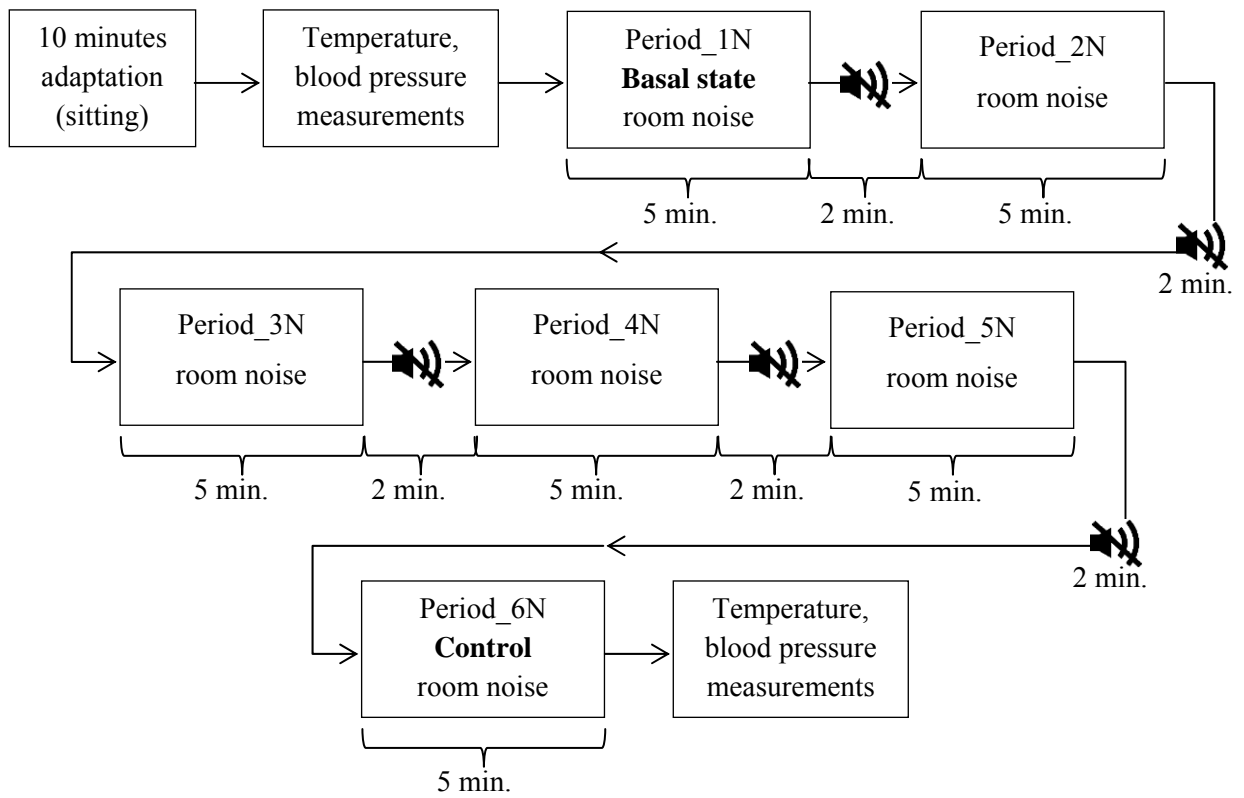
10 minutes adaptation (sitting)

Temperature, blood pressure measurements

Period_1N
**Basal state**
room noise

Period_2N
room noise

5 min.

2 min.

5 min.

2 min.

Period_3N
room noise

Period_4N
room noise

Period_5N
room noise

5 min.

2 min.

5 min.

2 min.

5 min.

2 min.

Period_6N
**Control**
room noise

Temperature, blood pressure measurements

5 min.